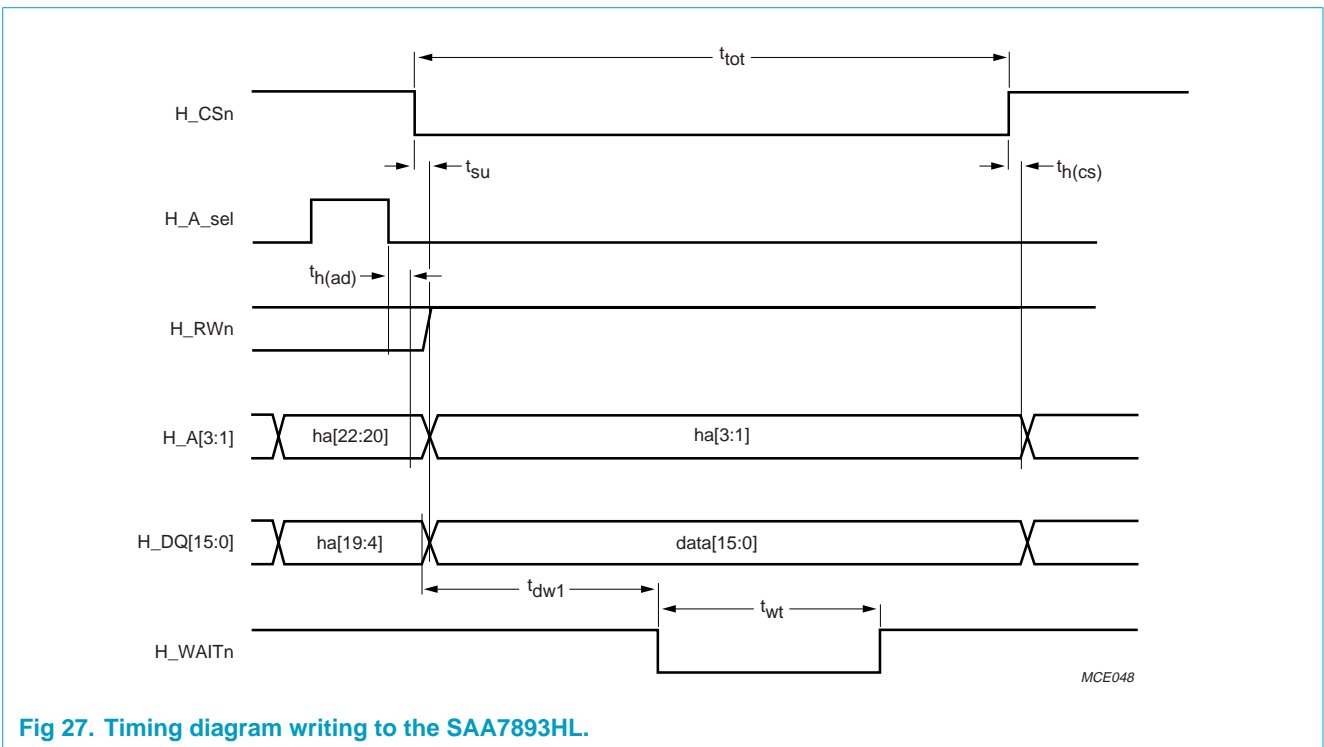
$t_{tot}$

H_CSn

$t_{su}$

$t_{h(cs)}$

H_A_sel

$t_{h(ad)}$

H_RWn

H_A[3:1]

ha[22:20]

ha[3:1]

H_DQ[15:0]

ha[19:4]

data[15:0]

$t_{dw1}$

$t_{wt}$

H_WAITn

MCE048

Fig 27. Timing diagram writing to the SAA7893HL.